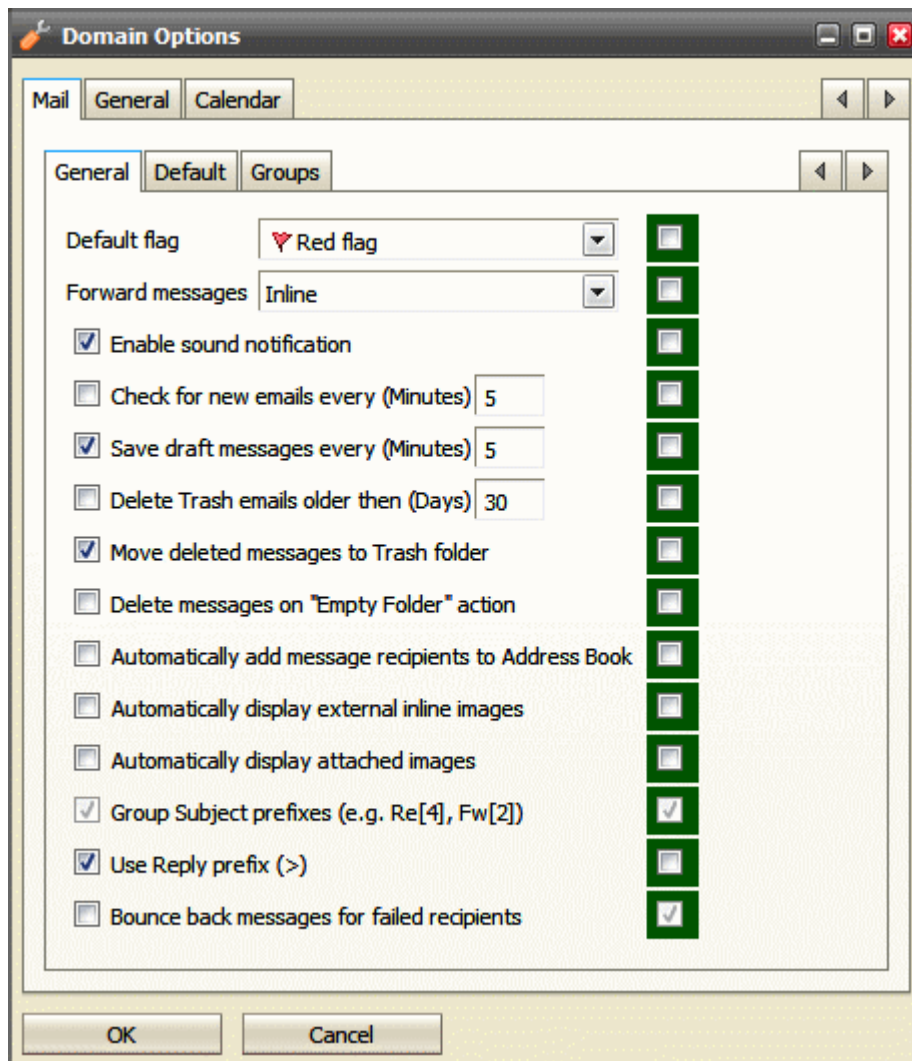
Domain Options

Mail | General | Calendar

General | Default | Groups

Default flag Red flag

Forward messages Inline

Enable sound notification

Check for new emails every (Minutes) 5

Save draft messages every (Minutes) 5

Delete Trash emails older then (Days) 30

Move deleted messages to Trash folder

Delete messages on "Empty Folder" action

Automatically add message recipients to Address Book

Automatically display external inline images

Automatically display attached images

Group Subject prefixes (e.g. Re[4], Fw[2])

Use Reply prefix (>)

Bounce back messages for failed recipients

OK Cancel